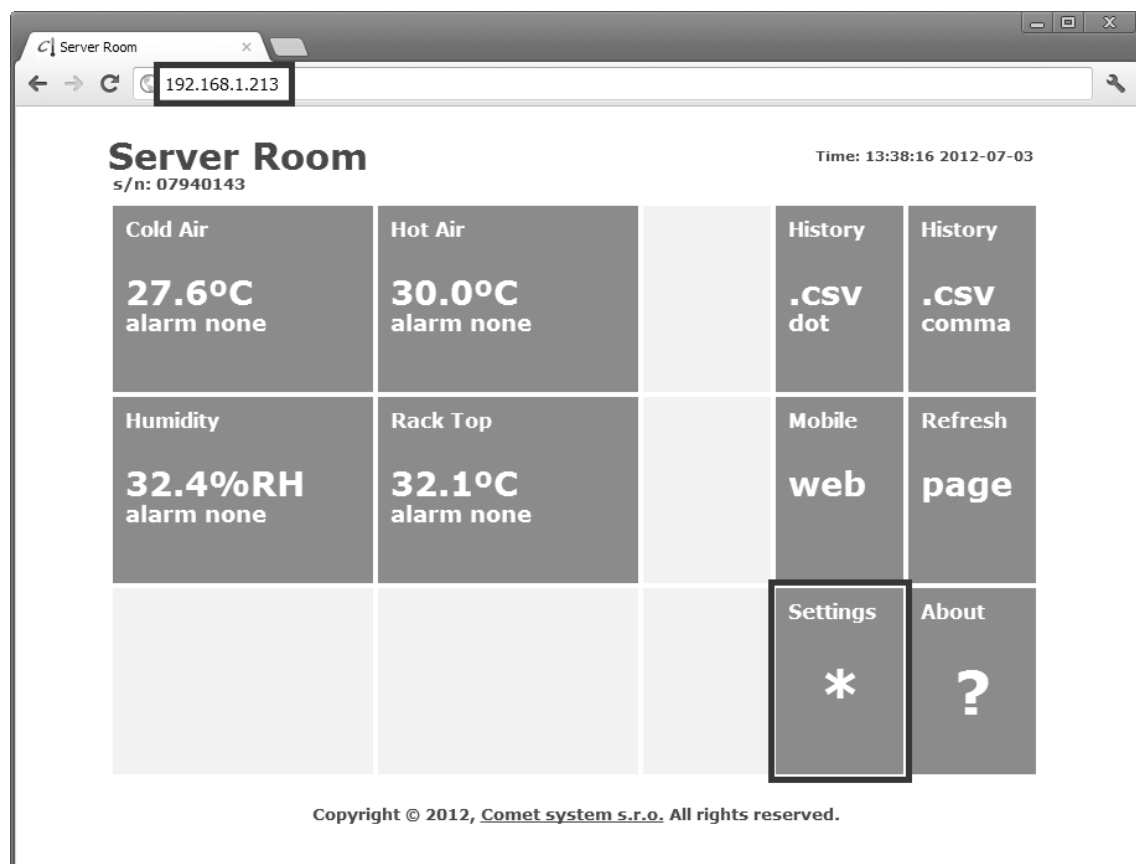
Server Room ×

192.168.1.213

Server Room
s/n: 07940143

Time: 13:38:16 2012-07-03

| Cold Air 27.6°C alarm none | Hot Air 30.0°C alarm none | | History .csv dot | History .csv comma |
|---|---|---|---|---|
| Humidity 32.4%RH alarm none | Rack Top 32.1°C alarm none | | Mobile web | Refresh page |
| | | | Settings * | About ? |

Copyright © 2012, Comet system s.r.o. All rights reserved.